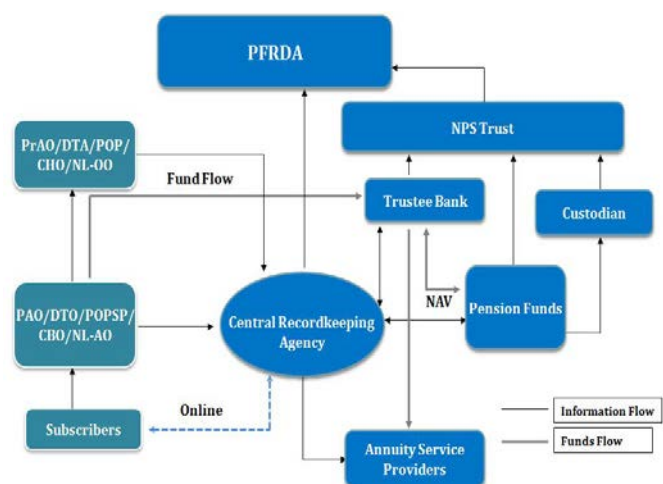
PFRDA

NPS Trust

PrAO/DTA/POP/CHO/NL-OO

Fund Flow

Trustee Bank

Custodian

NAV

Pension Funds

PAO/DTO/POPSP/CBO/NL-AO

Central Recordkeeping Agency

Online

Subscribers

Annuity Service Providers

Information Flow

Funds Flow